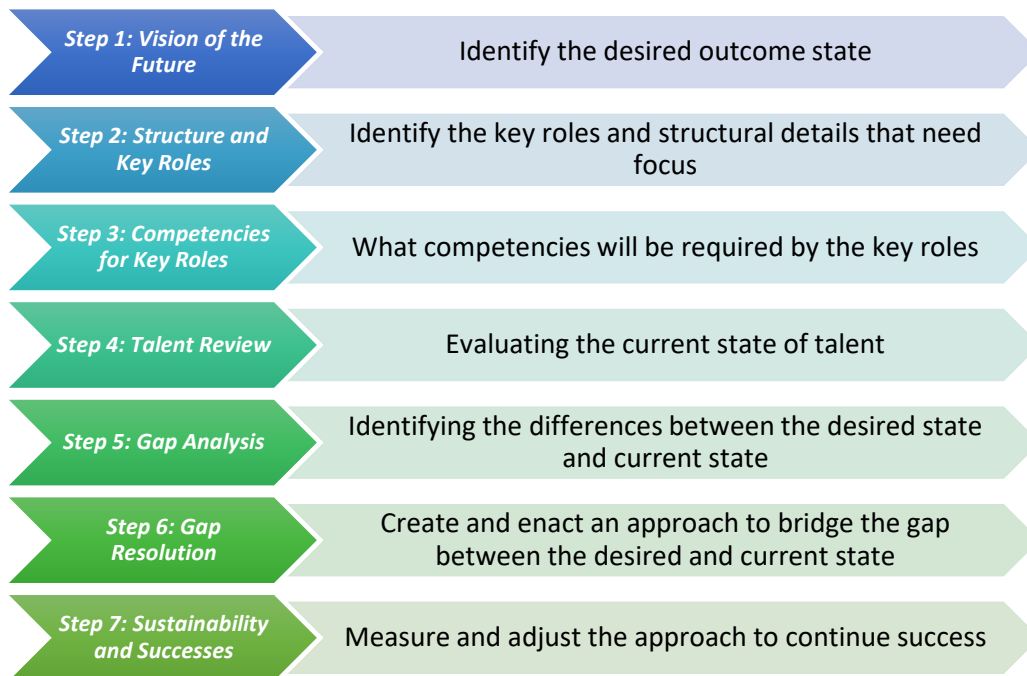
Step 1: Vision of the Future

Identify the desired outcome state

Step 2: Structure and Key Roles

Identify the key roles and structural details that need focus

Step 3: Competencies for Key Roles

What competencies will be required by the key roles

Step 4: Talent Review

Evaluating the current state of talent

Step 5: Gap Analysis

Identifying the differences between the desired state and current state

Step 6: Gap Resolution

Create and enact an approach to bridge the gap between the desired and current state

Step 7: Sustainability and Successes

Measure and adjust the approach to continue success